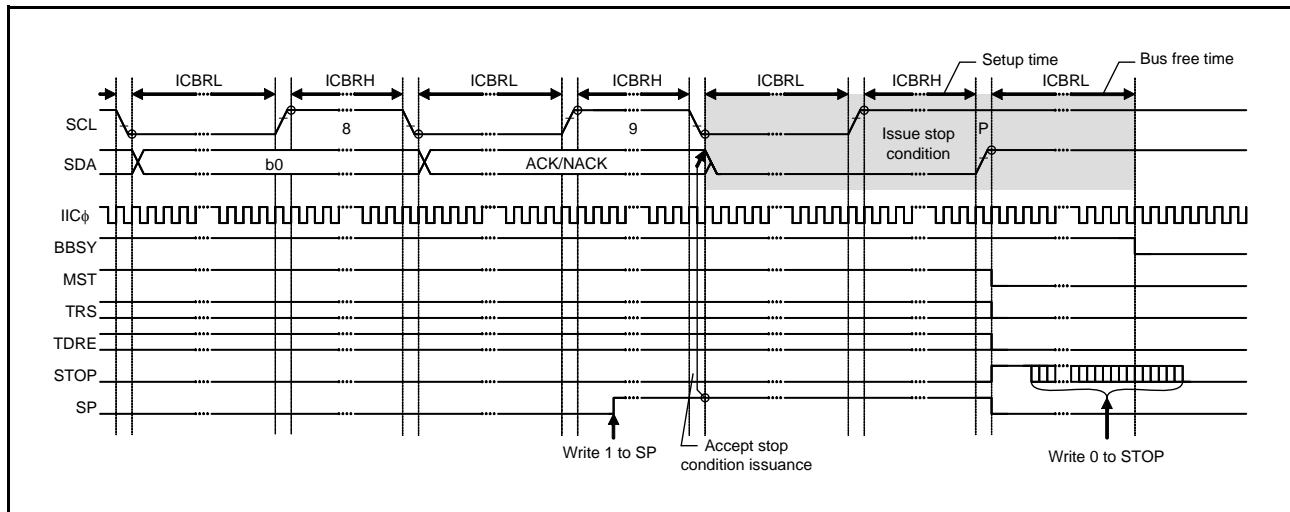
Setup time
Bus free time
ICBRL
ICBRH
ICBRL
ICBRH
ICBRL
ICBRH
ICBRL
SCL
8
9
Issue stop condition
P
SDA
b0
ACK/NACK
IICϕ
BBSY
MST
TRS
TDRE
STOP
SP
Write 1 to SP
Accept stop condition issuance
Write 0 to STOP